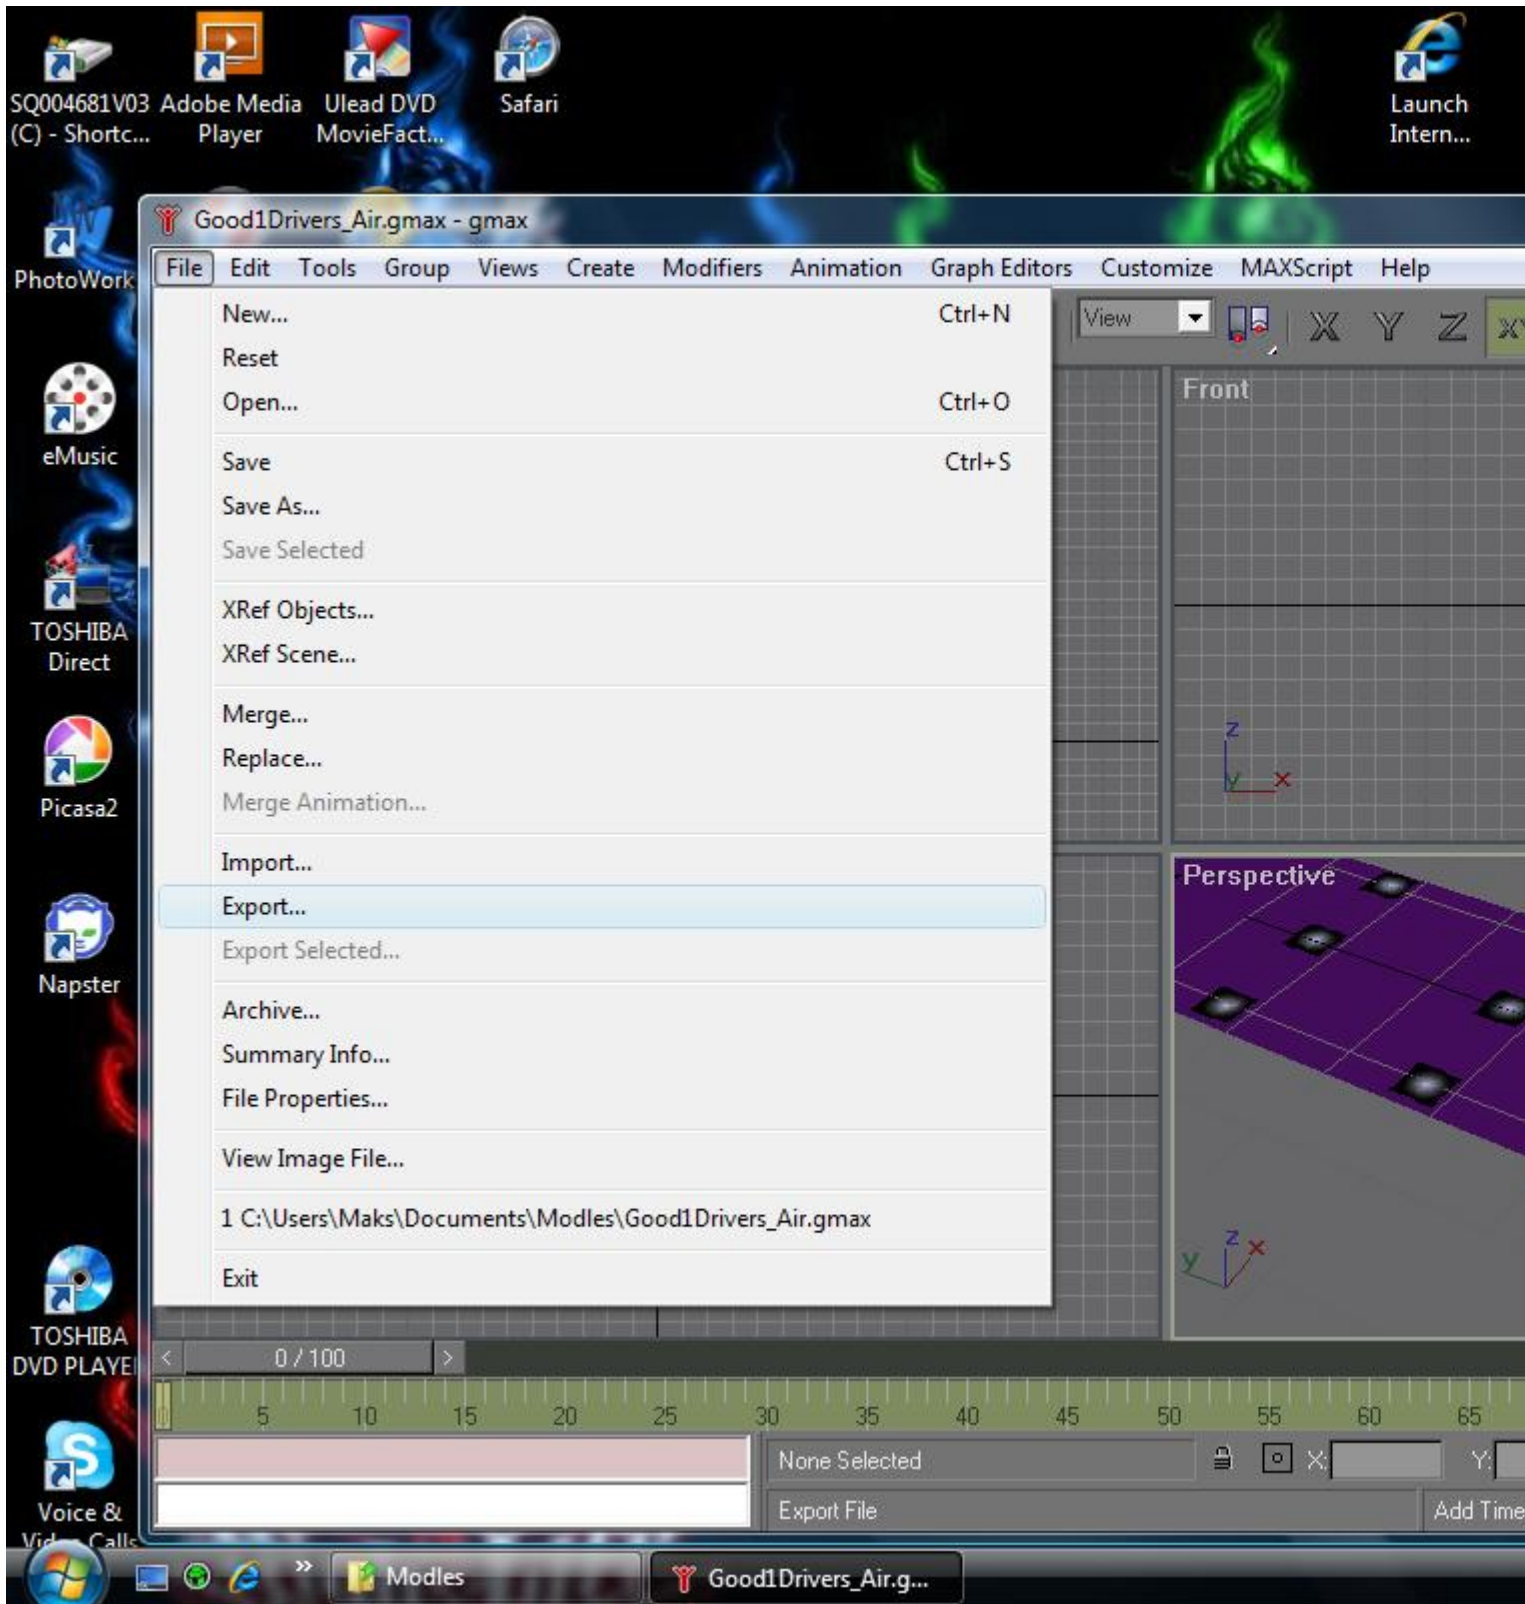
SQ004681V03 (C) - Shortc...
Adobe Media Player
Ulead DVD MovieFact...
Safari
Launch Intern...
PhotoWork
eMusic
TOSHIBA Direct
Picasa2
Napster
TOSHIBA DVD PLAYE
Voice & Vid... Calls

Good1Drivers_Air.gmax - gmax

File Edit Tools Group Views Create Modifiers Animation Graph Editors Customize MAXScript Help

New... Ctrl+N
Reset
Open... Ctrl+O
Save Ctrl+S
Save As...
Save Selected
XRef Objects...
XRef Scene...
Merge...
Replace...
Merge Animation...
Import...
Export...
Export Selected...
Archive...
Summary Info...
File Properties...
View Image File...
1 C:\Users\Maks\Documents\Modles\Good1Drivers_Air.gmax
Exit

View
X Y Z
Front
Perspective
0 / 100
5 10 15 20 25 30 35 40 45 50 55 60 65
None Selected
X:
Y:
Export File
Add Time

Modles
Good1Drivers_Air.g...